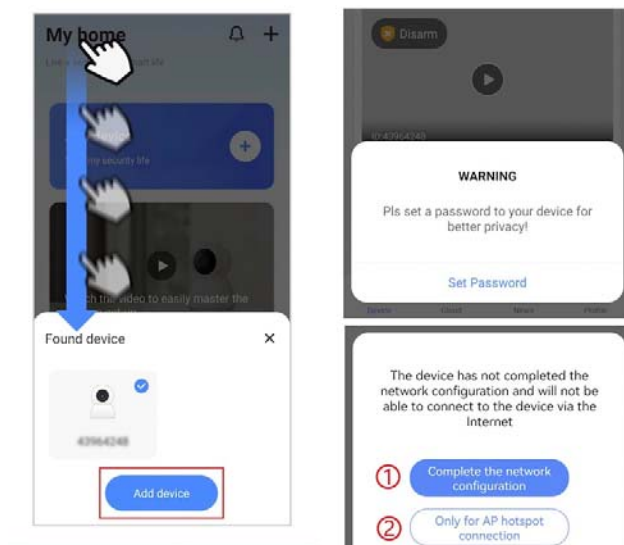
My home

Found device

43964248

Add device

Disarm

ID:43964248

WARNING

Pls set a password to your device for better privacy!

Set Password

The device has not completed the network configuration and will not be able to connect to the device via the Internet

① Complete the network configuration

② Only for AP hotspot connection